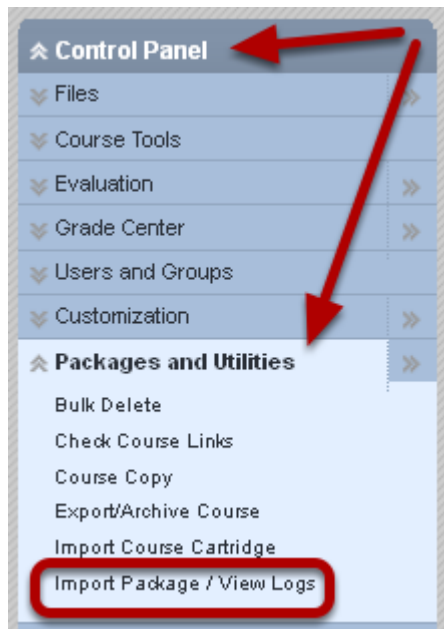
Control Panel
Files
Course Tools
Evaluation
Grade Center
Users and Groups
Customization
Packages and Utilities
Bulk Delete
Check Course Links
Course Copy
Export/Archive Course
Import Course Cartridge
Import Package / View Logs